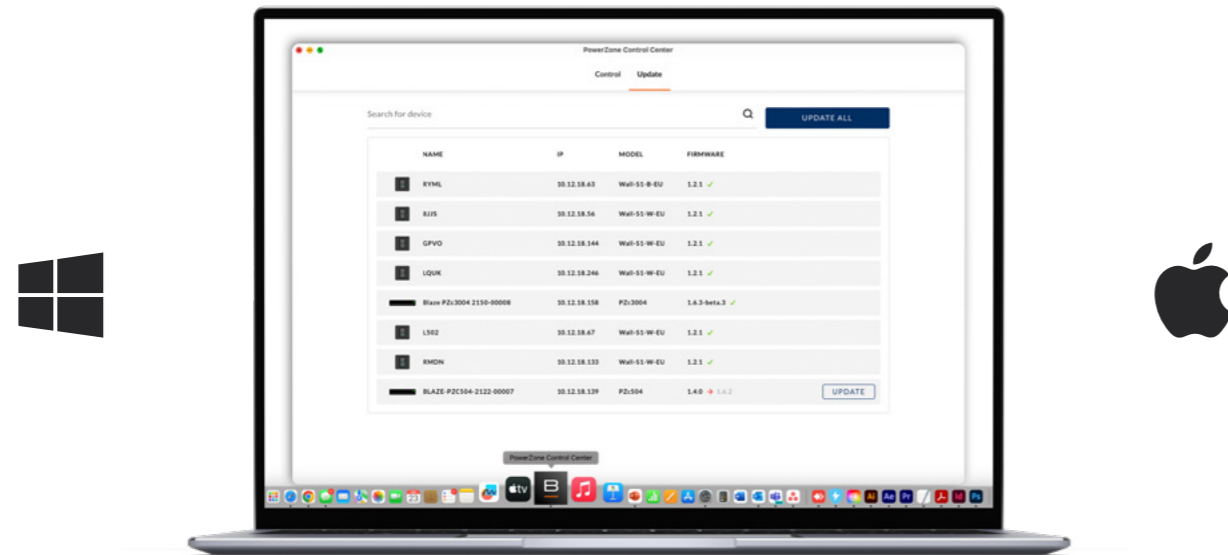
PowerZone Control Center

Control Update

Search for device

UPDATE ALL

| | NAME | IP | MODEL | FIRMWARE | |
|---|---|---|---|---|---|
| | RYML | 10.12.18.63 | Wall-S1-B-EU | 1.2.1 ✓ | |
| | 8JJS | 10.12.18.56 | Wall-S1-W-EU | 1.2.1 ✓ | |
| | GPVO | 10.12.18.144 | Wall-S1-W-EU | 1.2.1 ✓ | |
| | LQUK | 10.12.18.246 | Wall-S1-W-EU | 1.2.1 ✓ | |
| | Blaze PZc3004 2150-00008 | 10.12.18.158 | PZc3004 | 1.6.3-beta.3 ✓ | |
| | L502 | 10.12.18.67 | Wall-S1-W-EU | 1.2.1 ✓ | |
| | RMDN | 10.12.18.133 | Wall-S1-W-EU | 1.2.1 ✓ | |
| | BLAZE-PZC504-2122-00007 | 10.12.18.139 | PZc504 | 1.4.0 → 1.6.2 | UPDATE |

PowerZone Control Center